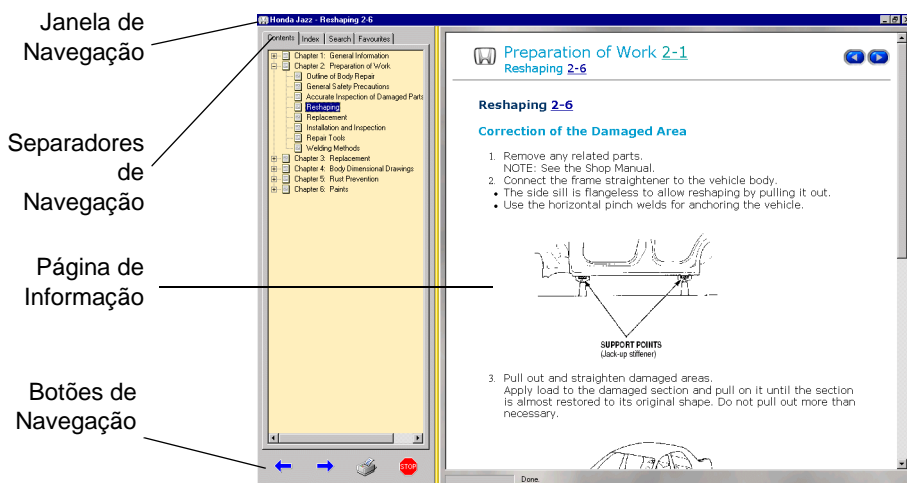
Janela de Navegação

Separadores de Navegação

Página de Informação

Botões de Navegação

Honda Jazz - Reshaping 2-6

Contents | Index | Search | Favourites

Chapter 1: General Information
Chapter 2: Preparation of Work
Outline of Body Repair
General Safety Precautions
Accurate Inspection of Damaged Parts
Reshaping
Replacement
Installation and Inspection
Repair Tools
Welding Methods
Chapter 3: Replacement
Chapter 4: Body Dimensional Drawings
Chapter 5: Rust Prevention
Chapter 6: Paints

STOP

Preparation of Work 2-1
Reshaping 2-6

Reshaping 2-6

Correction of the Damaged Area

1. Remove any related parts.
NOTE: See the Shop Manual.
2. Connect the frame straightener to the vehicle body.
• The side sill is flangeless to allow reshaping by pulling it out.
• Use the horizontal pinch welds for anchoring the vehicle.

SUPPORT POINTS
(Jack-up stiffener)

3. Pull out and straighten damaged areas.
Apply load to the damaged section and pull on it until the section is almost restored to its original shape. Do not pull out more than necessary.

Done